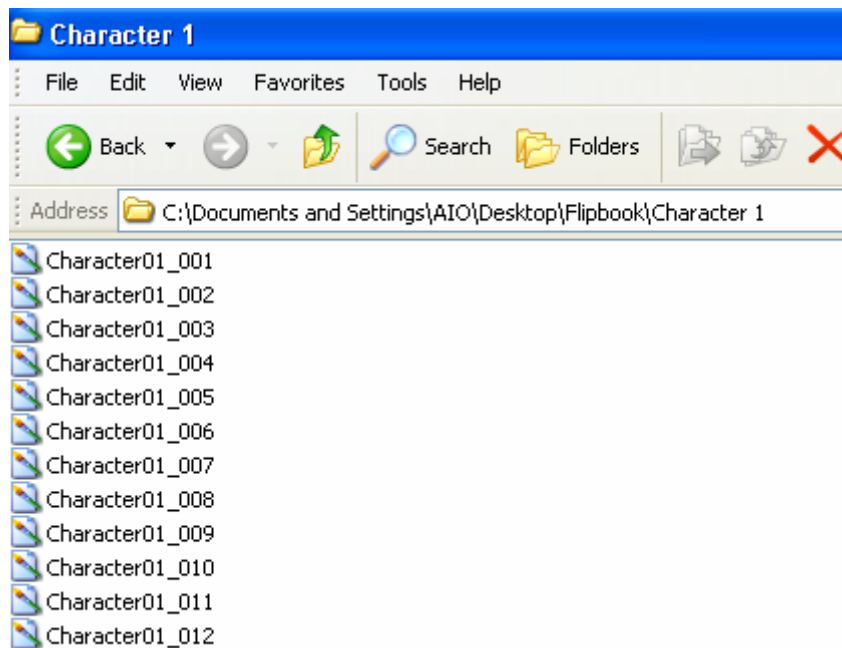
Character 1

File Edit View Favorites Tools Help

Back Search Folders

Address C:\Documents and Settings\AIO\Desktop\Flipbook\Character 1

Character01_001
Character01_002
Character01_003
Character01_004
Character01_005
Character01_006
Character01_007
Character01_008
Character01_009
Character01_010
Character01_011
Character01_012